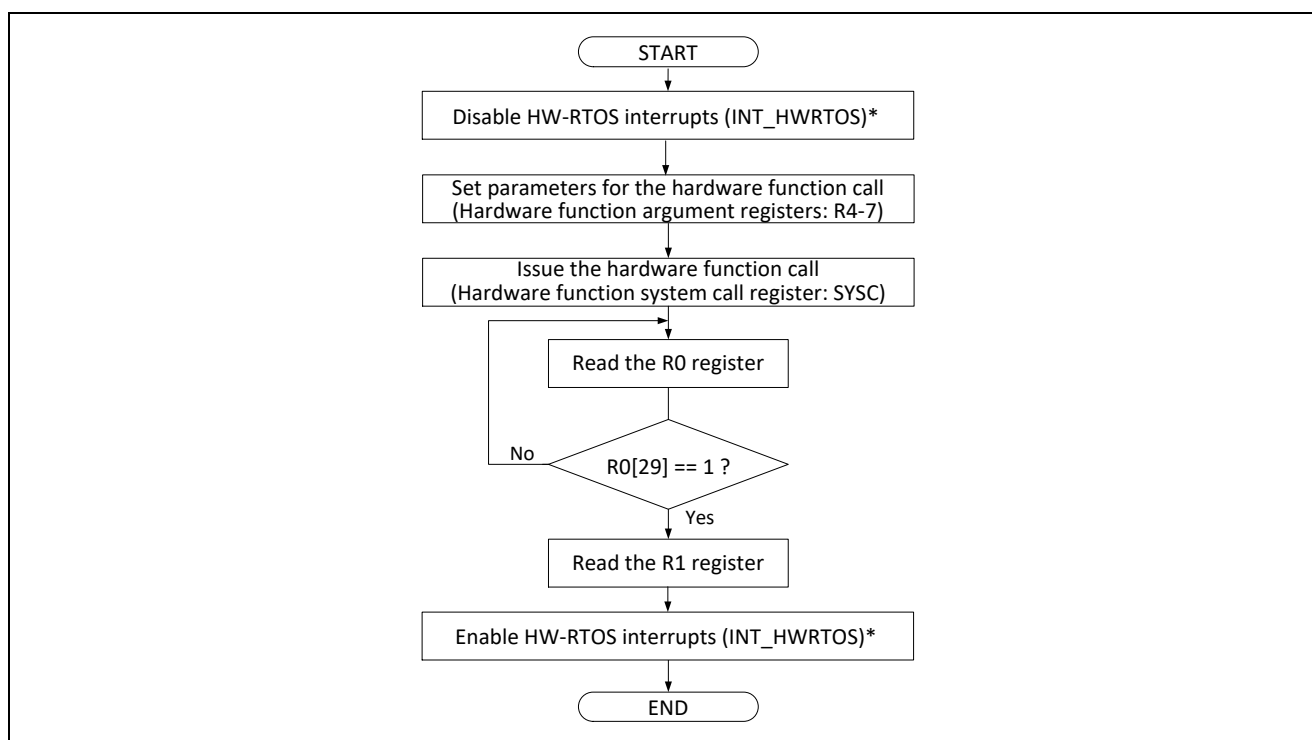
START

Disable HW-RTOS interrupts (INT_HWRTOS)*

Set parameters for the hardware function call
(Hardware function argument registers: R4-7)

Issue the hardware function call
(Hardware function system call register: SYSC)

Read the R0 register

R0[29] == 1 ?

No

Yes

Read the R1 register

Enable HW-RTOS interrupts (INT_HWRTOS)*

END